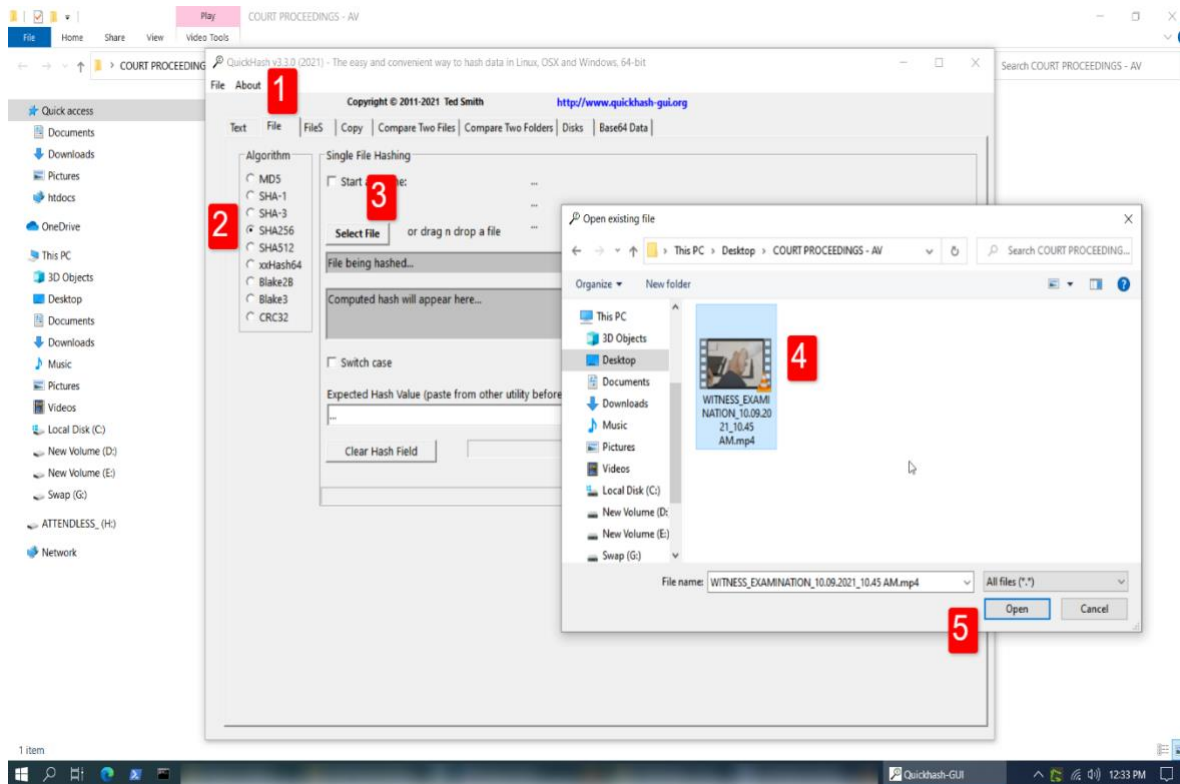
Play COURT PROCEEDINGS - AV

File Home Share View Video Tools

COURT PROCEEDING

Search COURT PROCEEDINGS - AV

Quick access
Documents
Downloads
Pictures
htdocs
OneDrive
This PC
3D Objects
Desktop
Documents
Downloads
Music
Pictures
Videos
Local Disk (C:)
New Volume (D:)
New Volume (E:)
Swap (G:)
ATTENDLESS_ (H:)
Network

1 item

QuickHash v3.3.0 (2021) - The easy and convenient way to hash data in Linux, OSX and Windows, 64-bit

File About

1

Copyright © 2011-2021 Ted Smith http://www.quickhash-gui.org

Text File FileS Copy Compare Two Files Compare Two Folders Disks Base64 Data

Algorithm
MD5
SHA-1
SHA-3
SHA256
SHA512
xxHash64
Blake2B
Blake3
CRC32

2

Single File Hashing

Start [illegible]e:

3

Select File or drag n drop a file

File being hashed...

Computed hash will appear here...

Switch case

Expected Hash Value (paste from other utility before

...

Clear Hash Field

Open existing file

This PC > Desktop > COURT PROCEEDINGS - AV

Search COURT PROCEEDING...

Organize New folder

This PC
3D Objects
Desktop
Documents
Downloads
Music
Pictures
Videos
Local Disk (C:)
New Volume (D:
New Volume (E:)
Swap (G:)

4

WITNESS_EXAMINATION_10.09.2021_10.45 AM.mp4

File name: WITNESS_EXAMINATION_10.09.2021_10.45 AM.mp4

All files (*.*)

Open Cancel

5

Quickhash-GUI

12:33 PM